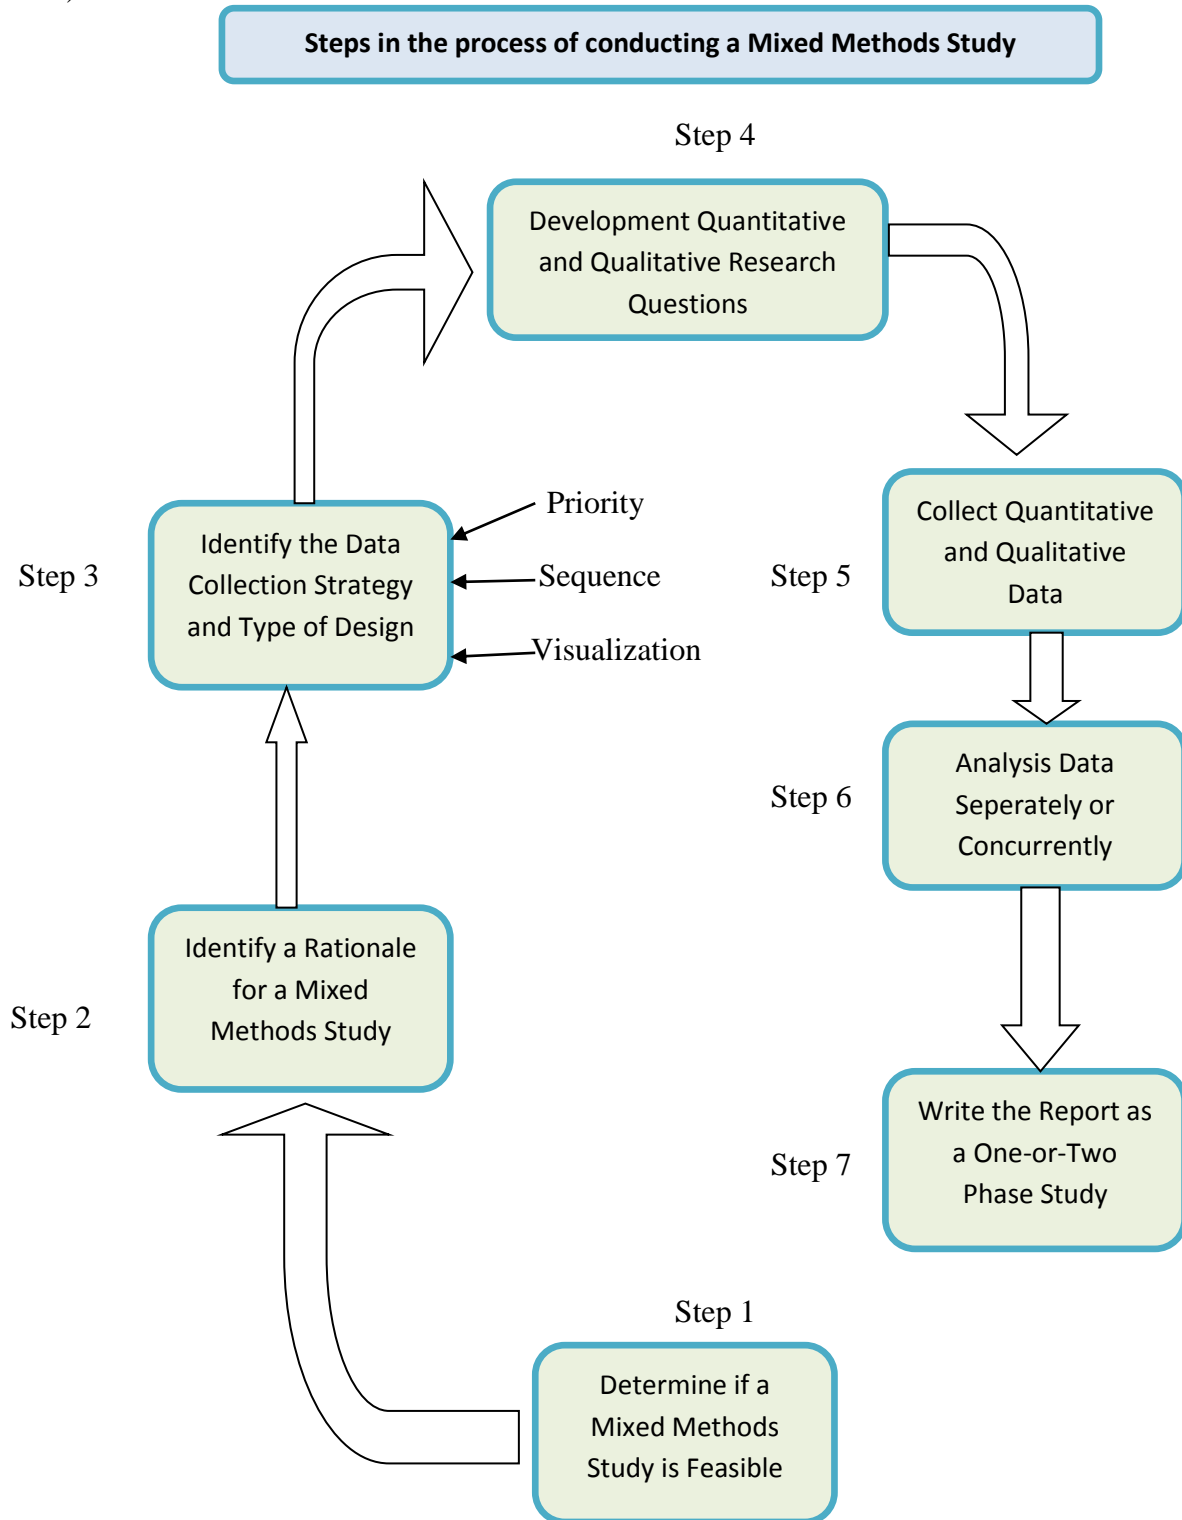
Steps in the process of conducting a Mixed Methods Study

Step 4

Development Quantitative and Qualitative Research Questions

Priority

Step 3

Identify the Data Collection Strategy and Type of Design

Sequence

Visualization

Step 5

Collect Quantitative and Qualitative Data

Step 6

Analysis Data Seperately or Concurrently

Step 2

Identify a Rationale for a Mixed Methods Study

Step 7

Write the Report as a One-or-Two Phase Study

Step 1

Determine if a Mixed Methods Study is Feasible